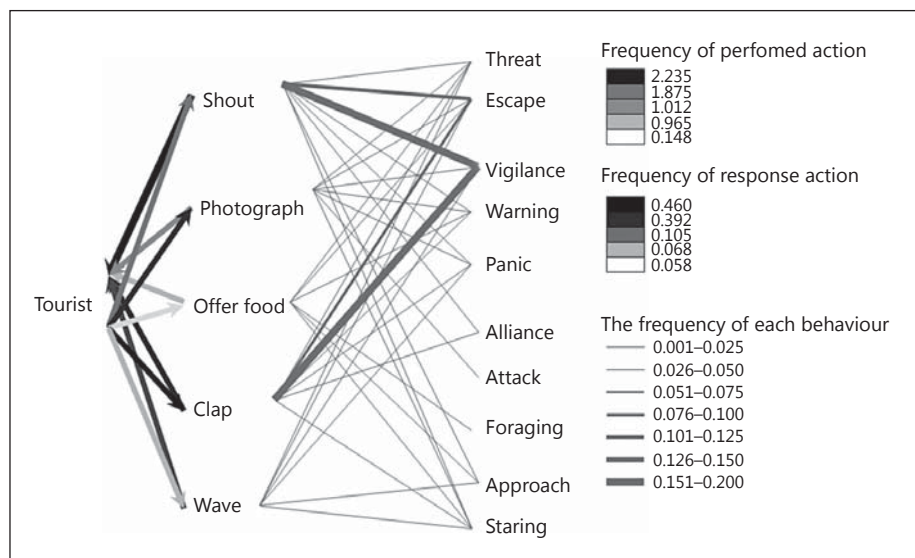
Tourist

Shout

Photograph

Offer food

Clap

Wave

Threat

Escape

Vigilance

Warning

Panic

Alliance

Attack

Foraging

Approach

Staring

Frequency of perfomed action
2.235
1.875
1.012
0.965
0.148

Frequency of response action
0.460
0.392
0.105
0.068
0.058

The frequency of each behaviour
0.001–0.025
0.026–0.050
0.051–0.075
0.076–0.100
0.101–0.125
0.126–0.150
0.151–0.200